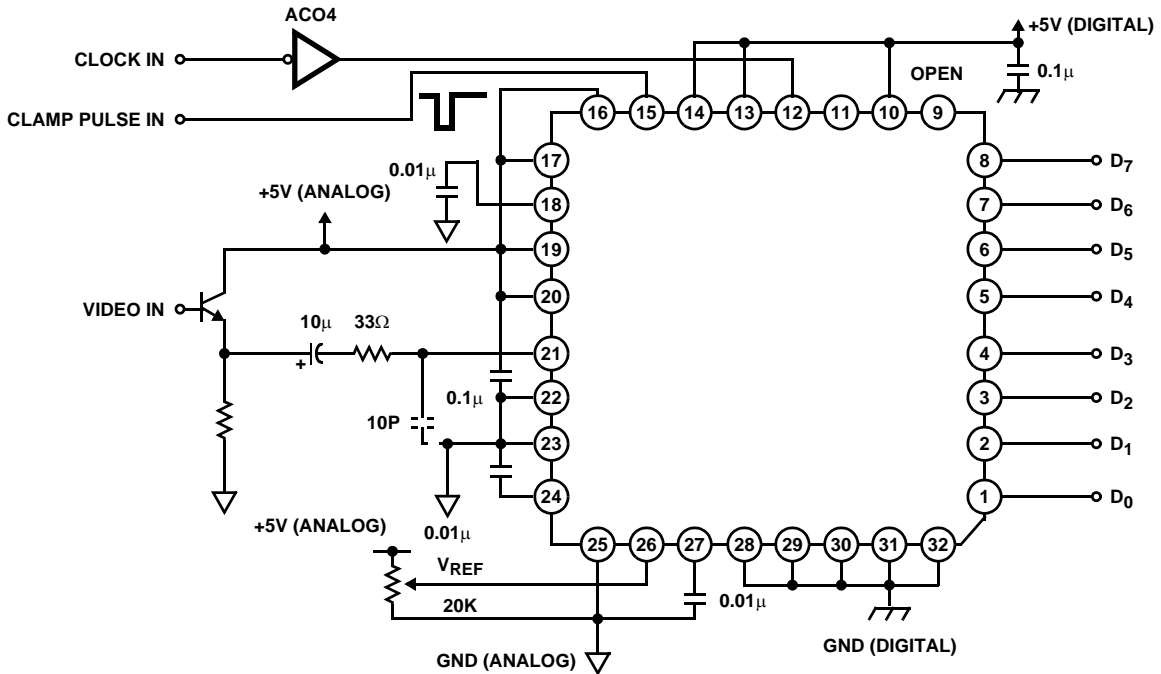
ACO4

CLOCK IN

CLAMP PULSE IN

+5V (DIGITAL)

OPEN

$0.1\mu$

16 15 14 13 12 11 10 9

$0.01\mu$

17

18

+5V (ANALOG)

19

20

VIDEO IN

$10\mu$ $33\Omega$

+

21

22

$0.1\mu$

10P

23

24

$0.01\mu$

+5V (ANALOG)

25 26 27 28 29 30 31 32

$V_{REF}$

20K

$0.01\mu$

GND (DIGITAL)

GND (ANALOG)

8 $D_7$

7 $D_6$

6 $D_5$

5 $D_4$

4 $D_3$

3 $D_2$

2 $D_1$

1 $D_0$